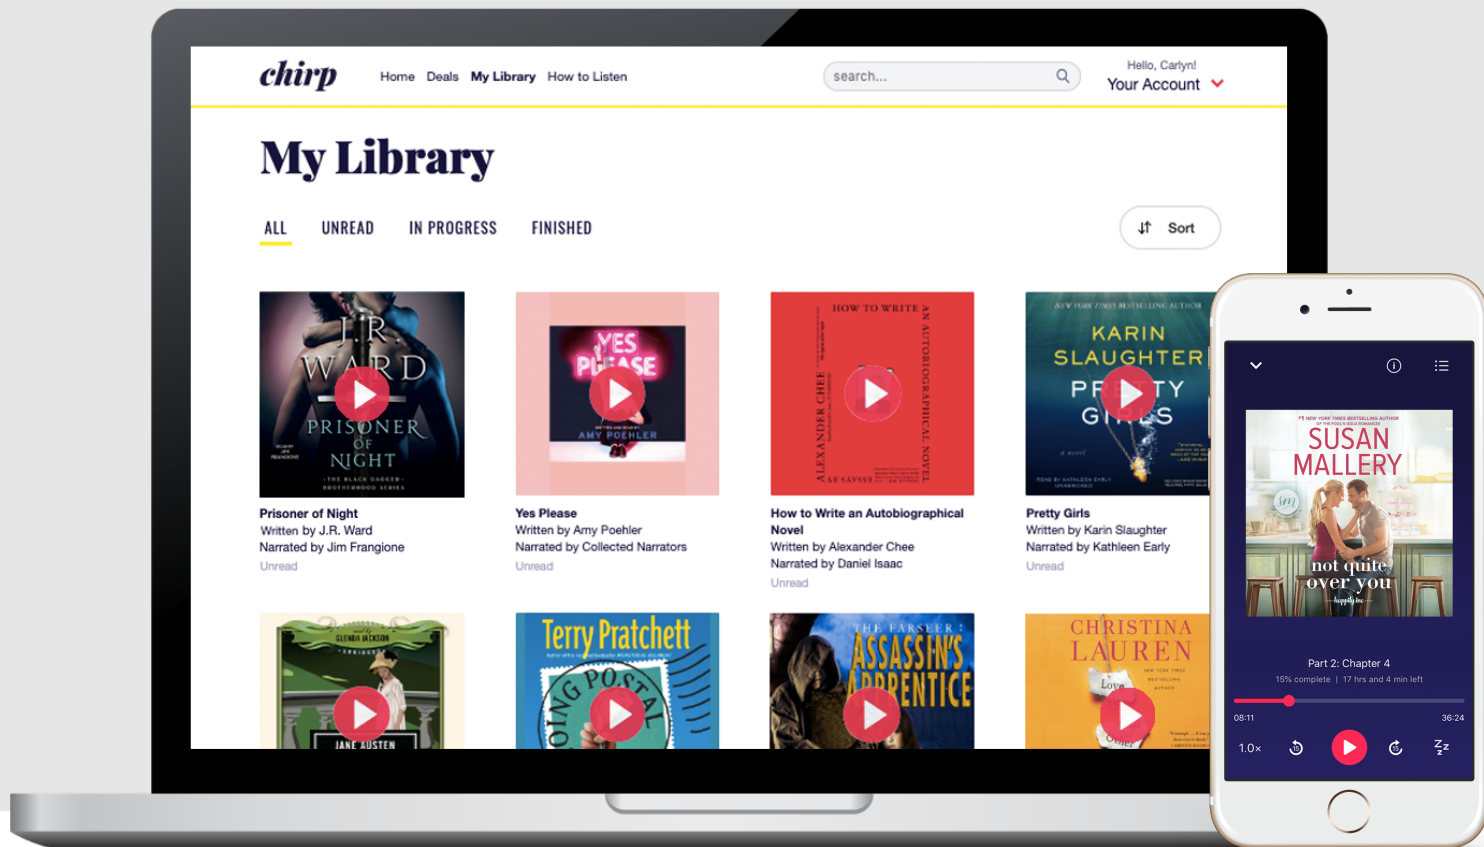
chirp

Home Deals My Library How to Listen

search...

Hello, Carlyn!
Your Account

My Library

ALL UNREAD IN PROGRESS FINISHED

Sort

J.R. WARD PRISONER OF NIGHT

Prisoner of Night
Written by J.R. Ward
Narrated by Jim Frangione
Unread

YES PLEASE AMY POEHLER

Yes Please
Written by Amy Poehler
Narrated by Collected Narrators
Unread

HOW TO WRITE AN AUTOBIOGRAPHICAL NOVEL ALEXANDER CHEE

How to Write an Autobiographical Novel
Written by Alexander Chee
Narrated by Daniel Isaac
Unread

KARIN SLAUGHTER PRETTY GIRLS

Pretty Girls
Written by Karin Slaughter
Narrated by Kathleen Early
Unread

JANE AUSTEN

Terry Pratchett GOING POSTAL

THE FARSEER: ASSASSIN'S APPRENTICE

CHRISTINA LAUREN

SUSAN MALLERY
not quite over you

Part 2: Chapter 4
15% complete | 17 hrs and 4 min left
08:11
36:24
1.0x